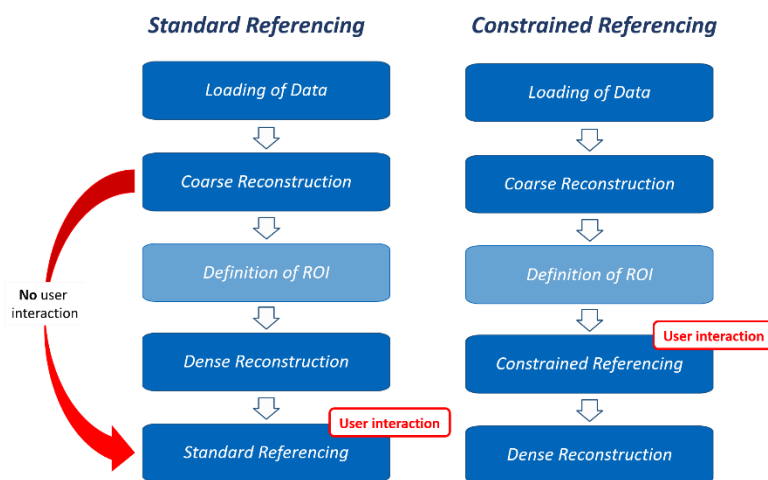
Standard Referencing

Loading of Data

Coarse Reconstruction

Definition of ROI

Dense Reconstruction

User interaction

Standard Referencing

No user interaction

Constrained Referencing

Loading of Data

Coarse Reconstruction

Definition of ROI

User interaction

Constrained Referencing

Dense Reconstruction